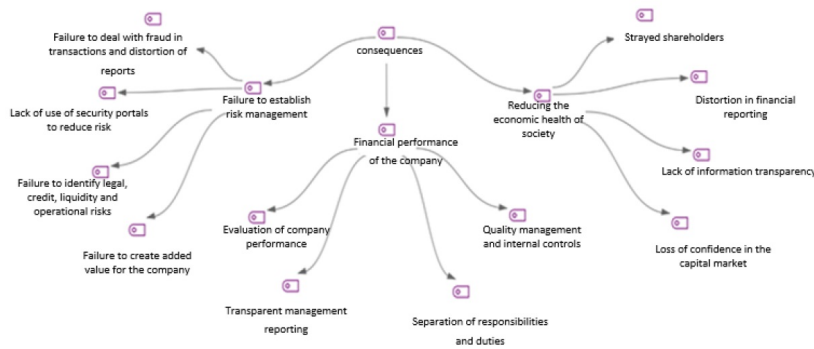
consequences

Failure to establish risk management

Failure to deal with fraud in transactions and distortion of reports

Lack of use of security portals to reduce risk

Failure to identify legal, credit, liquidity and operational risks

Failure to create added value for the company

Financial performance of the company

Evaluation of company performance

Transparent management reporting

Separation of responsibilities and duties

Quality management and internal controls

Reducing the economic health of society

Strayed shareholders

Distortion in financial reporting

Lack of information transparency

Loss of confidence in the capital market